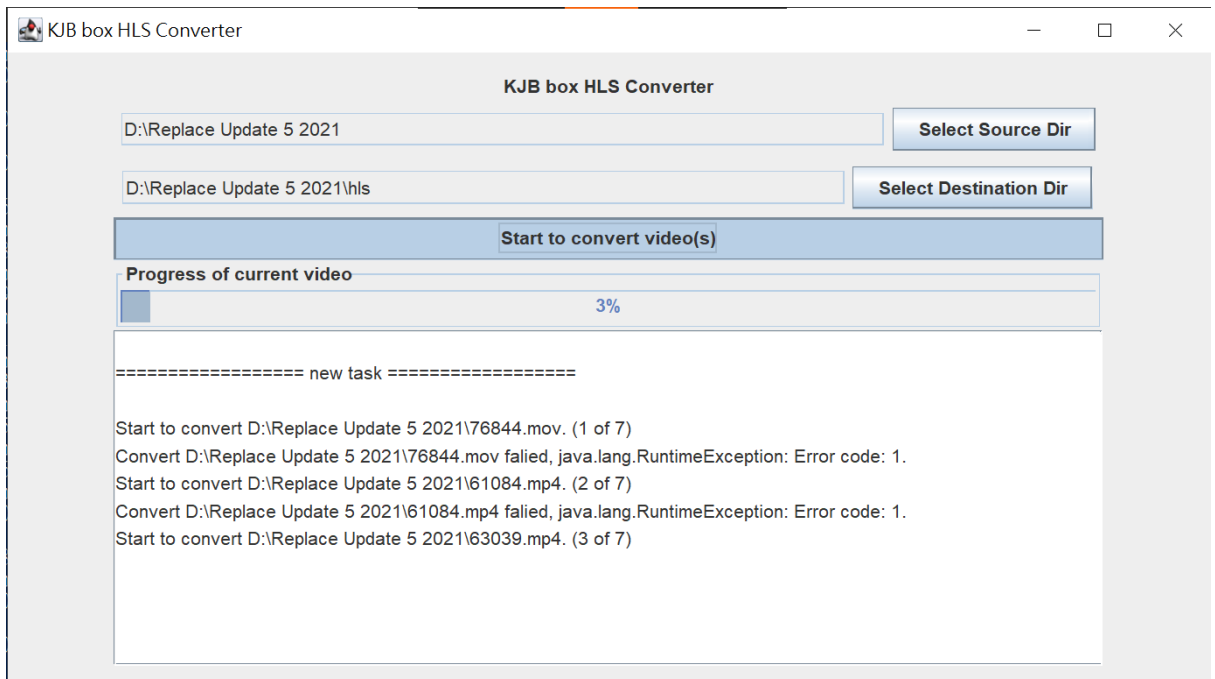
KJB box HLS Converter

KJB box HLS Converter

D:\Replace Update 5 2021

Select Source Dir

D:\Replace Update 5 2021\hls

Select Destination Dir

Start to convert video(s)

Progress of current video

3%

================= new task =================

Start to convert D:\Replace Update 5 2021\76844.mov. (1 of 7)
Convert D:\Replace Update 5 2021\76844.mov falied, java.lang.RuntimeException: Error code: 1.
Start to convert D:\Replace Update 5 2021\61084.mp4. (2 of 7)
Convert D:\Replace Update 5 2021\61084.mp4 falied, java.lang.RuntimeException: Error code: 1.
Start to convert D:\Replace Update 5 2021\63039.mp4. (3 of 7)